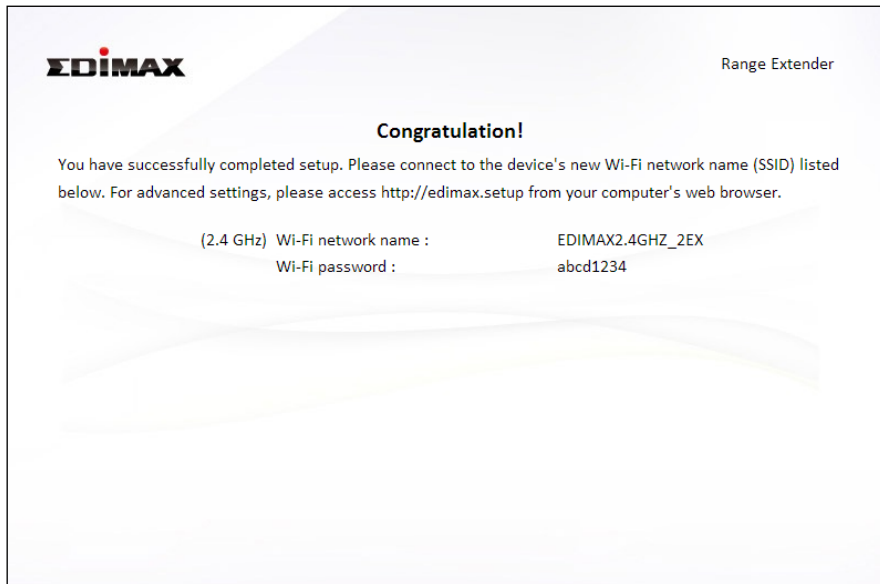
EDIMAX

Range Extender

Congratulation!

You have successfully completed setup. Please connect to the device's new Wi-Fi network name (SSID) listed below. For advanced settings, please access http://edimax.setup from your computer's web browser.

(2.4 GHz) Wi-Fi network name : EDIMAX2.4GHZ_2EX
Wi-Fi password : abcd1234